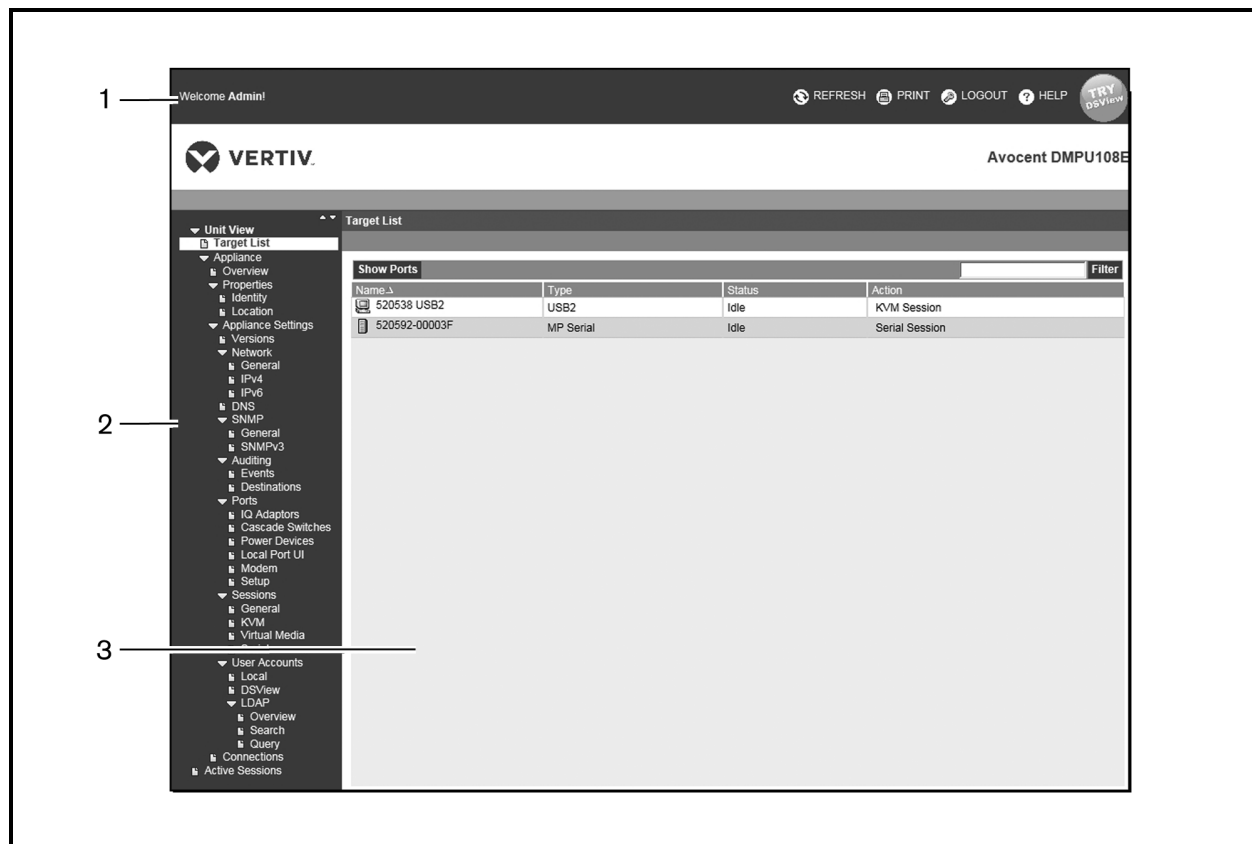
1

Welcome Admin!

REFRESH PRINT LOGOUT HELP TRY DSView

VERTIV.

Avocent DMPU108E

Unit View
Target List
Appliance
Overview
Properties
Identity
Location
Appliance Settings
Versions
Network
General
IPv4
IPv6
DNS
SNMP
General
SNMPv3
Auditing
Events
Destinations
Ports
IQ Adaptors
Cascade Switches
Power Devices
Local Port UI
Modem
Setup
Sessions
General
KVM
Virtual Media
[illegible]
User Accounts
Local
DSView
LDAP
Overview
Search
Query
Connections
Active Sessions

2

3

Target List

Show Ports

Filter

| Name | Type | Status | Action |
|---|---|---|---|
| 520538 USB2 | USB2 | Idle | KVM Session |
| 520592-00003F | MP Serial | Idle | Serial Session |